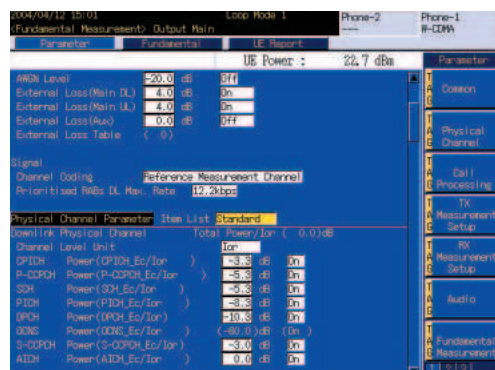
2004/04/12 15:01
(Fundamental Measurement) Output Main
Loop Mode 1
Phone-2
---
Phone-1
W-CDMA

Parameter
Fundamental
UE Report

UE Power : 22.7 dBm

AWGN Level -20.0 dB Off
External Loss(Main DL) 4.0 dB On
External Loss(Main UL) 4.0 dB On
External Loss(Aux) 0.0 dB Off
External Loss Table ( 0)

Signal
Channel Coding Reference Measurement Channel
Prioritised RABs DL Max. Rate 12.2kbps

Physical Channel Parameter Item List Standard
Downlink Physical Channel Total Power/Ior ( 0.0)dB
Channel Level Unit Ior
CPICH Power(CPICH_Ec/Ior ) -3.3 dB On
P-CCPCH Power(P-CCPCH_Ec/Ior ) -5.3 dB On
SCH Power(SCH_Ec/Ior ) -5.3 dB On
PICH Power(PICH_Ec/Ior ) -8.3 dB On
DPCH Power(DPCH_Ec/Ior ) -10.3 dB On
OCNS Power(OCNS_Ec/Ior ) (-80.0)dB (On )
S-CCPCH Power(S-CCPCH_Ec/Ior ) -3.0 dB On
AICH Power(AICH_Ec/Ior ) 0.0 dB On

Parameter
Common
Physical Channel
Call Processing
TX Measurement Setup
RX Measurement Setup
Audio
Fundamental Measurement